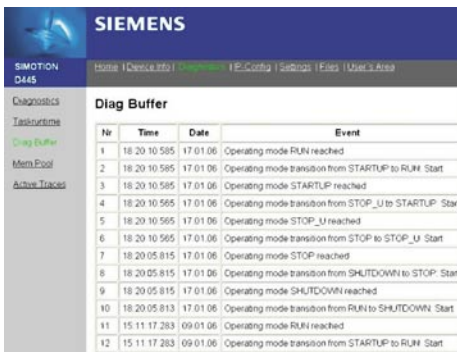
SIEMENS

SIMOTION D445

Home | Device Info | Diagnostics | IP Config | Settings | Files | User's Area

Diagnostics
Taskruntime
Diag Buffer
Mem Pool
Active Traces

Diag Buffer

| Nr | Time | Date | Event |
|---|---|---|---|
| 1 | 18:20:10.585 | 17.01.06 | Operating mode RUN reached |
| 2 | 18:20:10.585 | 17.01.06 | Operating mode transition from STARTUP to RUN: Start |
| 3 | 18:20:10.585 | 17.01.06 | Operating mode STARTUP reached |
| 4 | 18:20:10.565 | 17.01.06 | Operating mode transition from STOP_U to STARTUP: Star |
| 5 | 18:20:10.565 | 17.01.06 | Operating mode STOP_U reached |
| 6 | 18:20:10.565 | 17.01.06 | Operating mode transition from STOP to STOP_U: Start |
| 7 | 18:20:05.815 | 17.01.06 | Operating mode STOP reached |
| 8 | 18:20:05.815 | 17.01.06 | Operating mode transition from SHUTDOWN to STOP: Star |
| 9 | 18:20:05.815 | 17.01.06 | Operating mode SHUTDOWN reached |
| 10 | 18:20:05.813 | 17.01.06 | Operating mode transition from RUN to SHUTDOWN: Start |
| 11 | 15:11:17.283 | 09.01.06 | Operating mode RUN reached |
| 12 | 15:11:17.283 | 09.01.06 | Operating mode transition from STARTUP to RUN: Start |